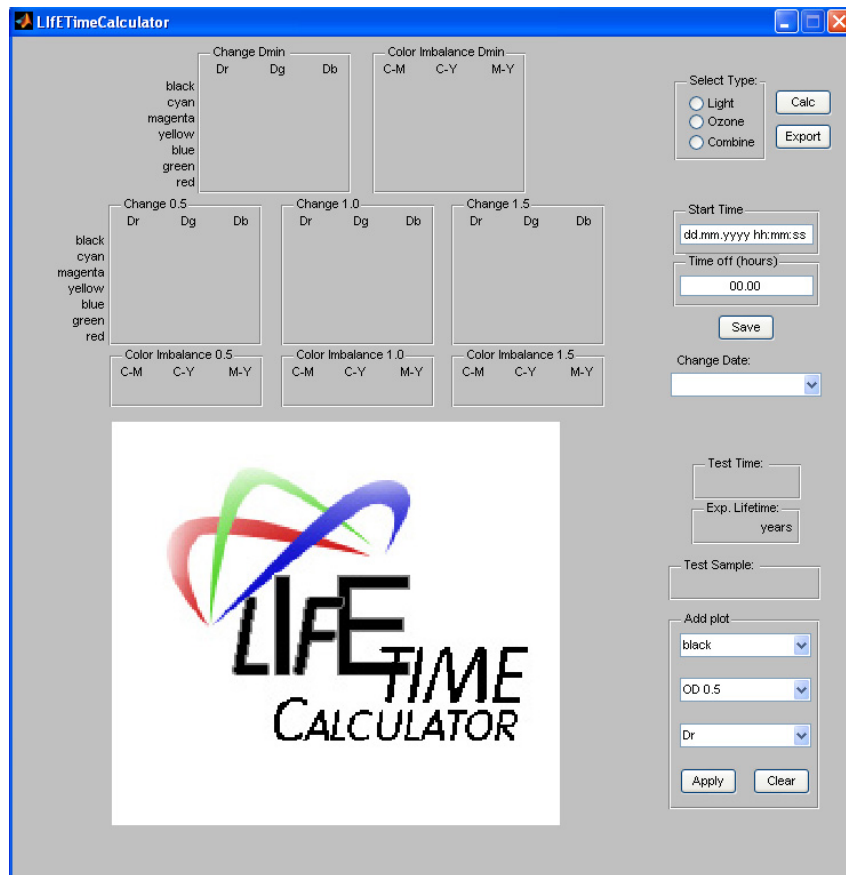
LIfETimeCalculator

Change Dmin
Dr Dg Db
black
cyan
magenta
yellow
blue
green
red

Color Imbalance Dmin
C-M C-Y M-Y

Select Type:
Light
Ozone
Combine

Calc
Export

Change 0.5
Dr Dg Db
black
cyan
magenta
yellow
blue
green
red

Change 1.0
Dr Dg Db

Change 1.5
Dr Dg Db

Start Time
dd.mm.yyyy hh:mm:ss

Time off (hours)
00.00

Save

Change Date:

Color Imbalance 0.5
C-M C-Y M-Y

Color Imbalance 1.0
C-M C-Y M-Y

Color Imbalance 1.5
C-M C-Y M-Y

LIFE TIME
CALCULATOR

Test Time:

Exp. Lifetime:
years

Test Sample:

Add plot
black
OD 0.5
Dr
Apply
Clear